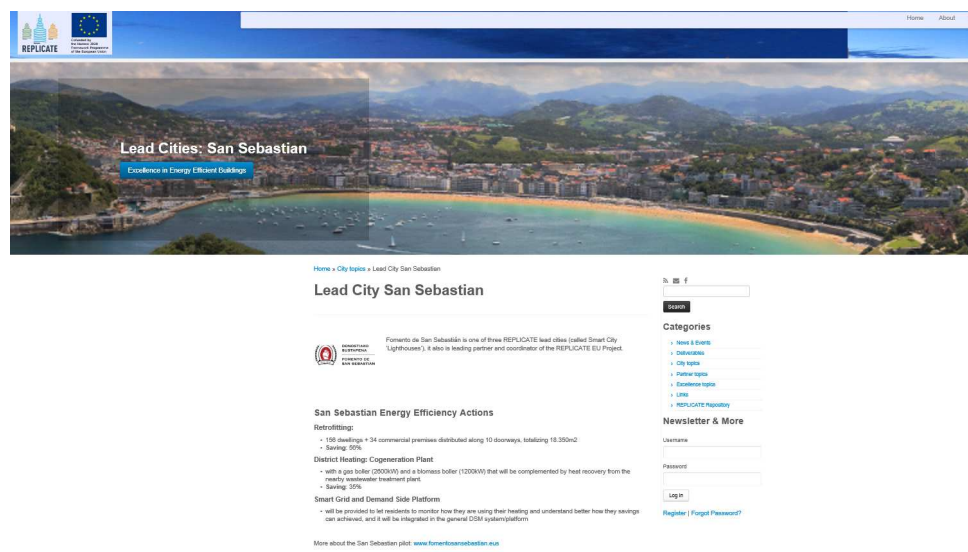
REPLICATE

Co-funded by the Horizon 2020 Framework Programme of the European Union

Home About

Lead Cities: San Sebastian

Excellence in Energy Efficient Buildings

Home » City topics » Lead City San Sebastian

Lead City San Sebastian

DONOSTIAKO SUSTAPENA FOMENTO DE SAN SEBASTIAN

Fomento de San Sebastián is one of three REPLICATE lead cities (called Smart City 'Lighthouses'), it also is leading partner and coordinator of the REPLICATE EU Project.

San Sebastian Energy Efficiency Actions

Retrofitting:

• 156 dwellings + 34 commercial premises distributed along 10 doorways, totalizing 18.350m2
• Saving: 50%

District Heating: Cogeneration Plant

• with a gas boiler (2600kW) and a biomass boiler (1200kW) that will be complemented by heat recovery from the nearby wastewater treatment plant.
• Saving: 35%

Smart Grid and Demand Side Platform

• will be provided to let residents to monitor how they are using their heating and understand better how they savings can achieved, and it will be integrated in the general DSM system/platform

More about the San Sebastian pilot: www.fomentosansebastian.eus

Search

Categories

› News & Events
› Deliverables
› City topics
› Partner topics
› Excellence topics
› Links
› REPLICATE Repository

Newsletter & More

Username

Password

Log in

Register | Forgot Password?